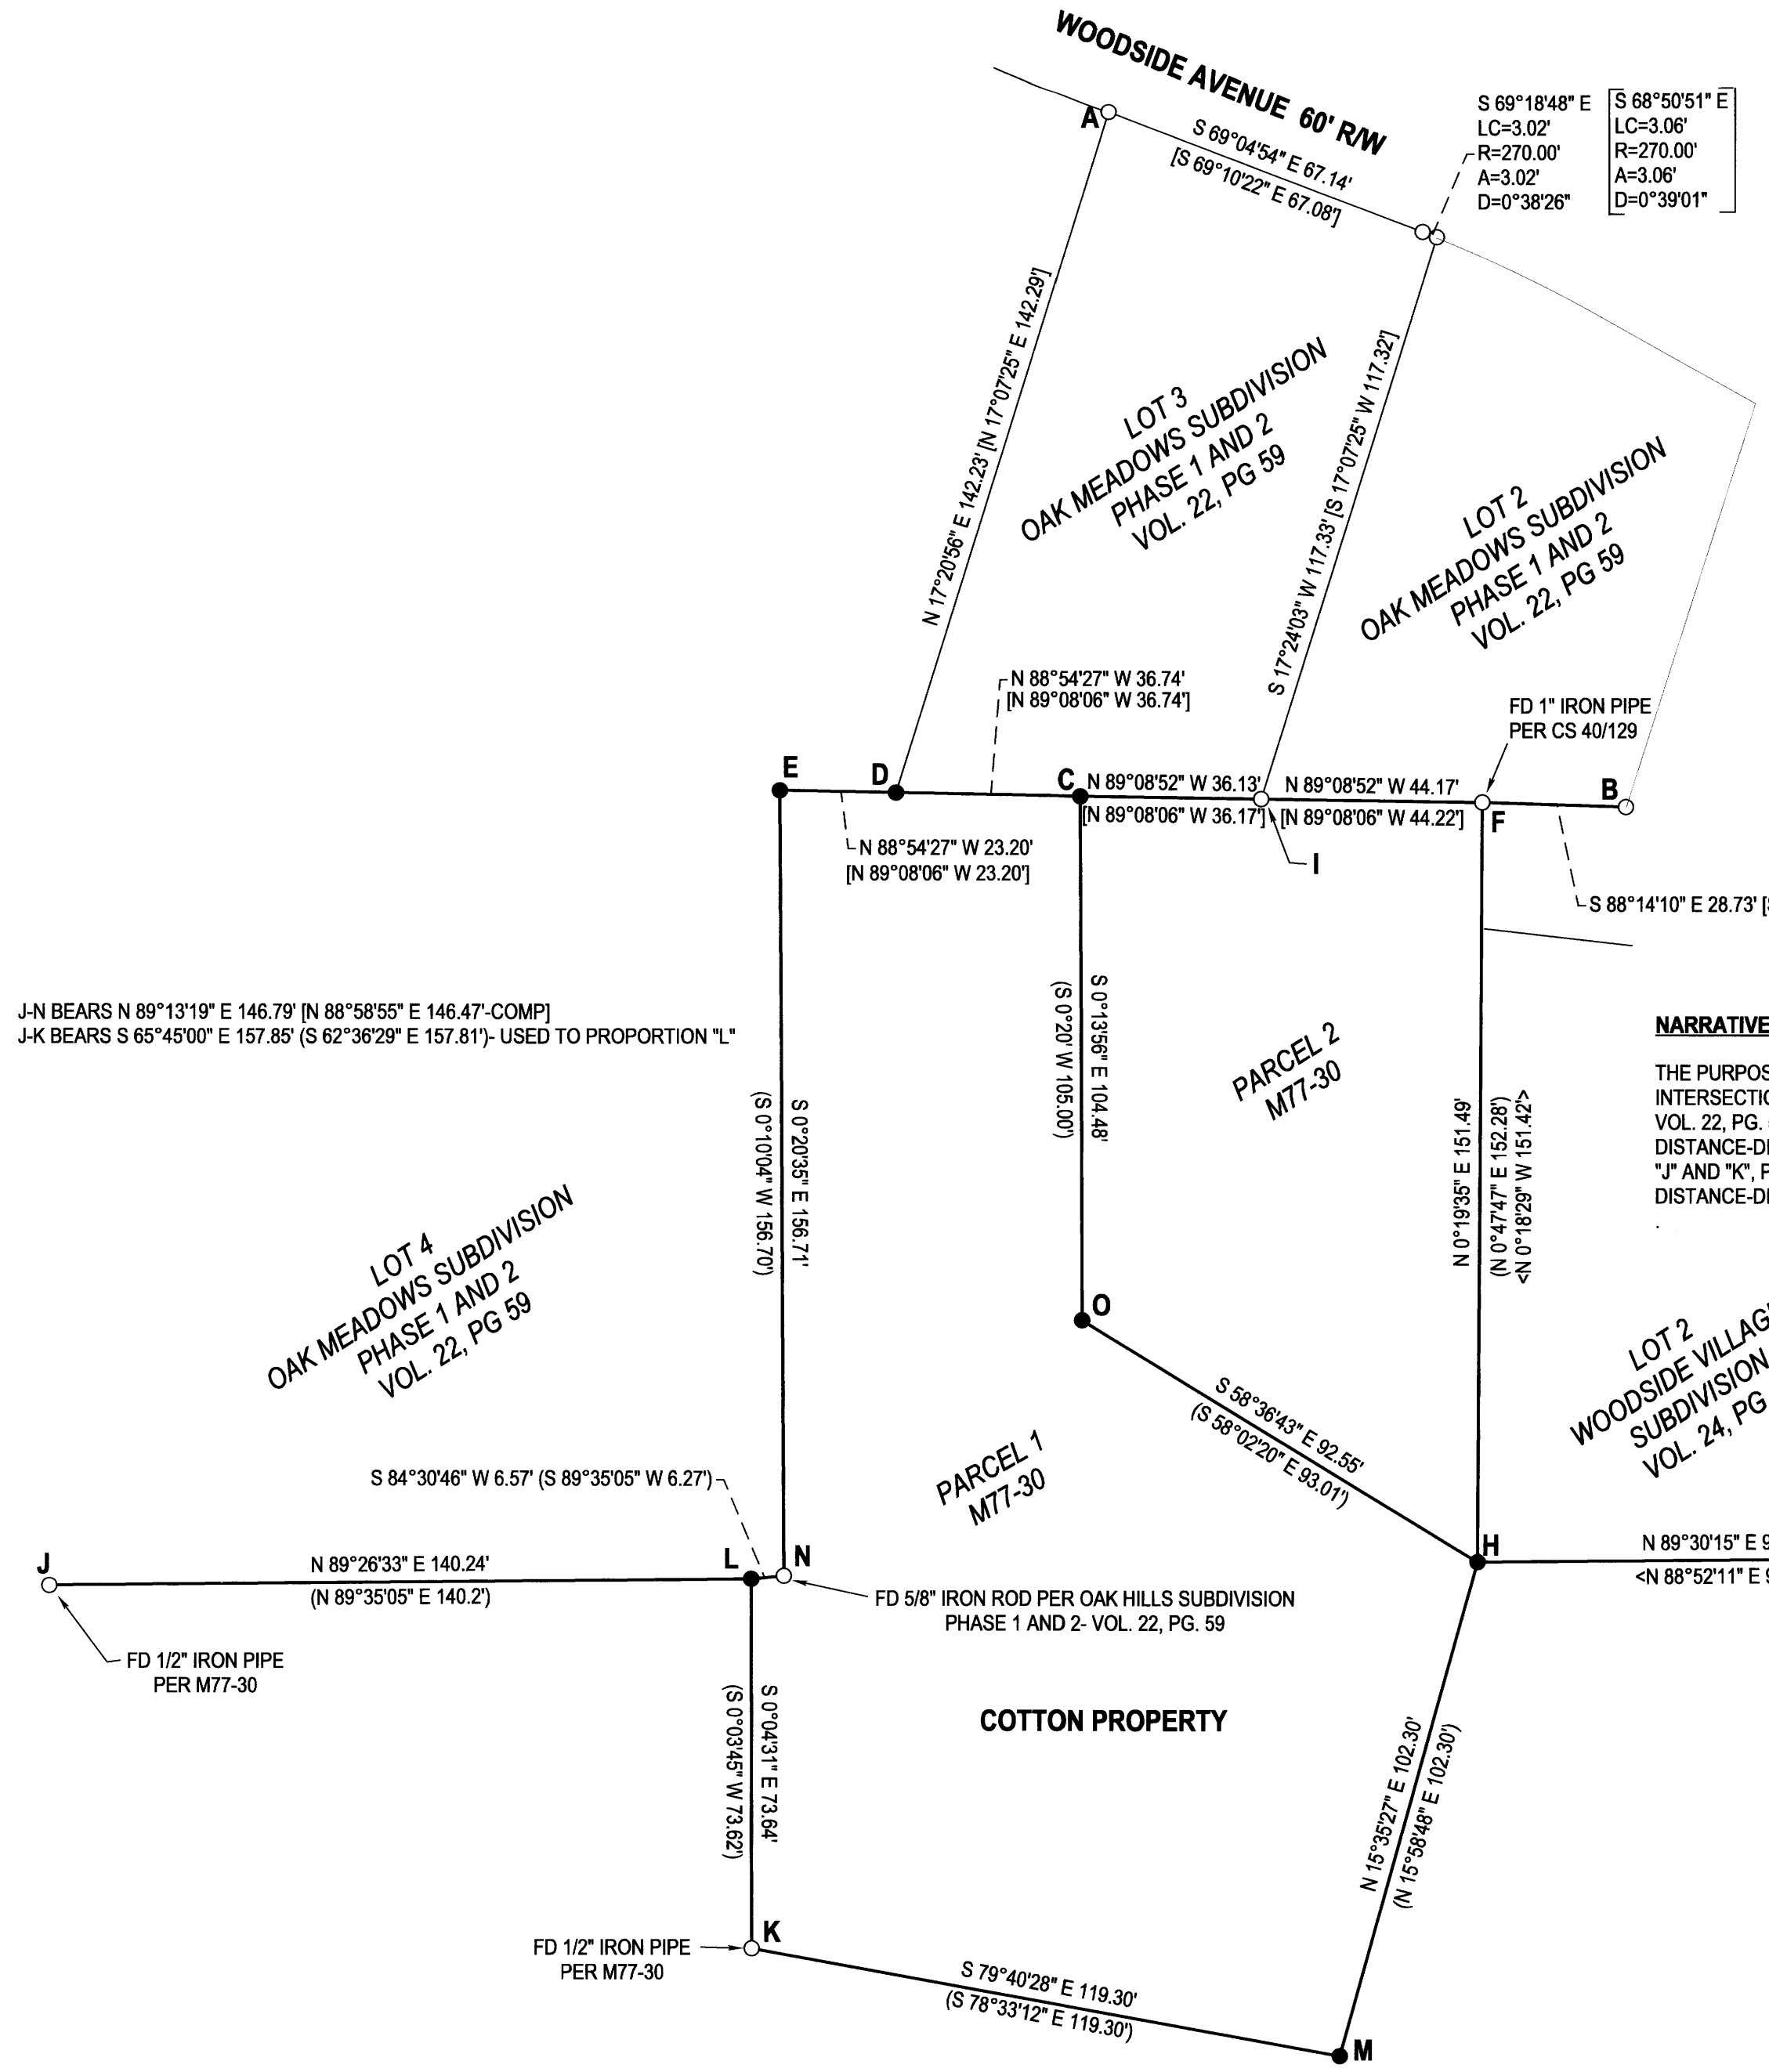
WOODSIDE AVENUE 60' R/W

A

S 69°04'54" E 67.14'
[S 69°10'22" E 67.08']

S 69°18'48" E
LC=3.02'
R=270.00'
A=3.02'
D=0°38'26"

[S 68°50'51" E
LC=3.06'
R=270.00'
A=3.06'
D=0°39'01"]

N 17°20'56" E 142.23' [N 17°07'25" E 142.29']

LOT 3
OAK MEADOWS SUBDIVISION
PHASE 1 AND 2
VOL. 22, PG 59

S 17°24'03" W 117.33' [S 17°07'25" W 117.32']

LOT 2
OAK MEADOWS SUBDIVISION
PHASE 1 AND 2
VOL. 22, PG 59

N 88°54'27" W 36.74'
[N 89°08'06" W 36.74']

FD 1" IRON PIPE
PER CS 40/129

E
D
C
N 89°08'52" W 36.13'
[N 89°08'06" W 36.17']
N 89°08'52" W 44.17'
[N 89°08'06" W 44.22']
B
F

N 88°54'27" W 23.20'
[N 89°08'06" W 23.20']

I

S 88°14'10" E 28.73' [

J-N BEARS N 89°13'19" E 146.79' [N 88°58'55" E 146.47'-COMP]
J-K BEARS S 65°45'00" E 157.85' (S 62°36'29" E 157.81')- USED TO PROPORTION "L"

S 0°13'56" E 104.48'
(S 0°20' W 105.00')

PARCEL 2
M77-30

NARRATIVE

THE PURPOS
INTERSECTIO
VOL. 22, PG.
DISTANCE-DI
"J" AND "K", P
DISTANCE-DI

(S 0°10'04" W 156.70')
S 0°20'35" E 156.71'

N 0°19'35" E 151.49'
(N 0°47'47" E 152.28')
<N 0°18'29" W 151.42>

LOT 4
OAK MEADOWS SUBDIVISION
PHASE 1 AND 2
VOL. 22, PG 59

O

S 58°36'43" E 92.55'
(S 58°02'20" E 93.01')

LOT 2
WOODSIDE VILLAG
SUBDIVISION
VOL. 24, PG

PARCEL 1
M77-30

S 84°30'46" W 6.57' (S 89°35'05" W 6.27')

J
N 89°26'33" E 140.24'
(N 89°35'05" E 140.2')
L
N

H
N 89°30'15" E 9
<N 88°52'11" E 9

FD 5/8" IRON ROD PER OAK HILLS SUBDIVISION
PHASE 1 AND 2- VOL. 22, PG. 59

FD 1/2" IRON PIPE
PER M77-30

(S 0°03'45" W 73.62')
S 0°04'31" E 73.64'

COTTON PROPERTY

N 15°35'27" E 102.30'
(N 15°58'48" E 102.30')

FD 1/2" IRON PIPE
PER M77-30
K

S 79°40'28" E 119.30'
(S 78°33'12" E 119.30')

M